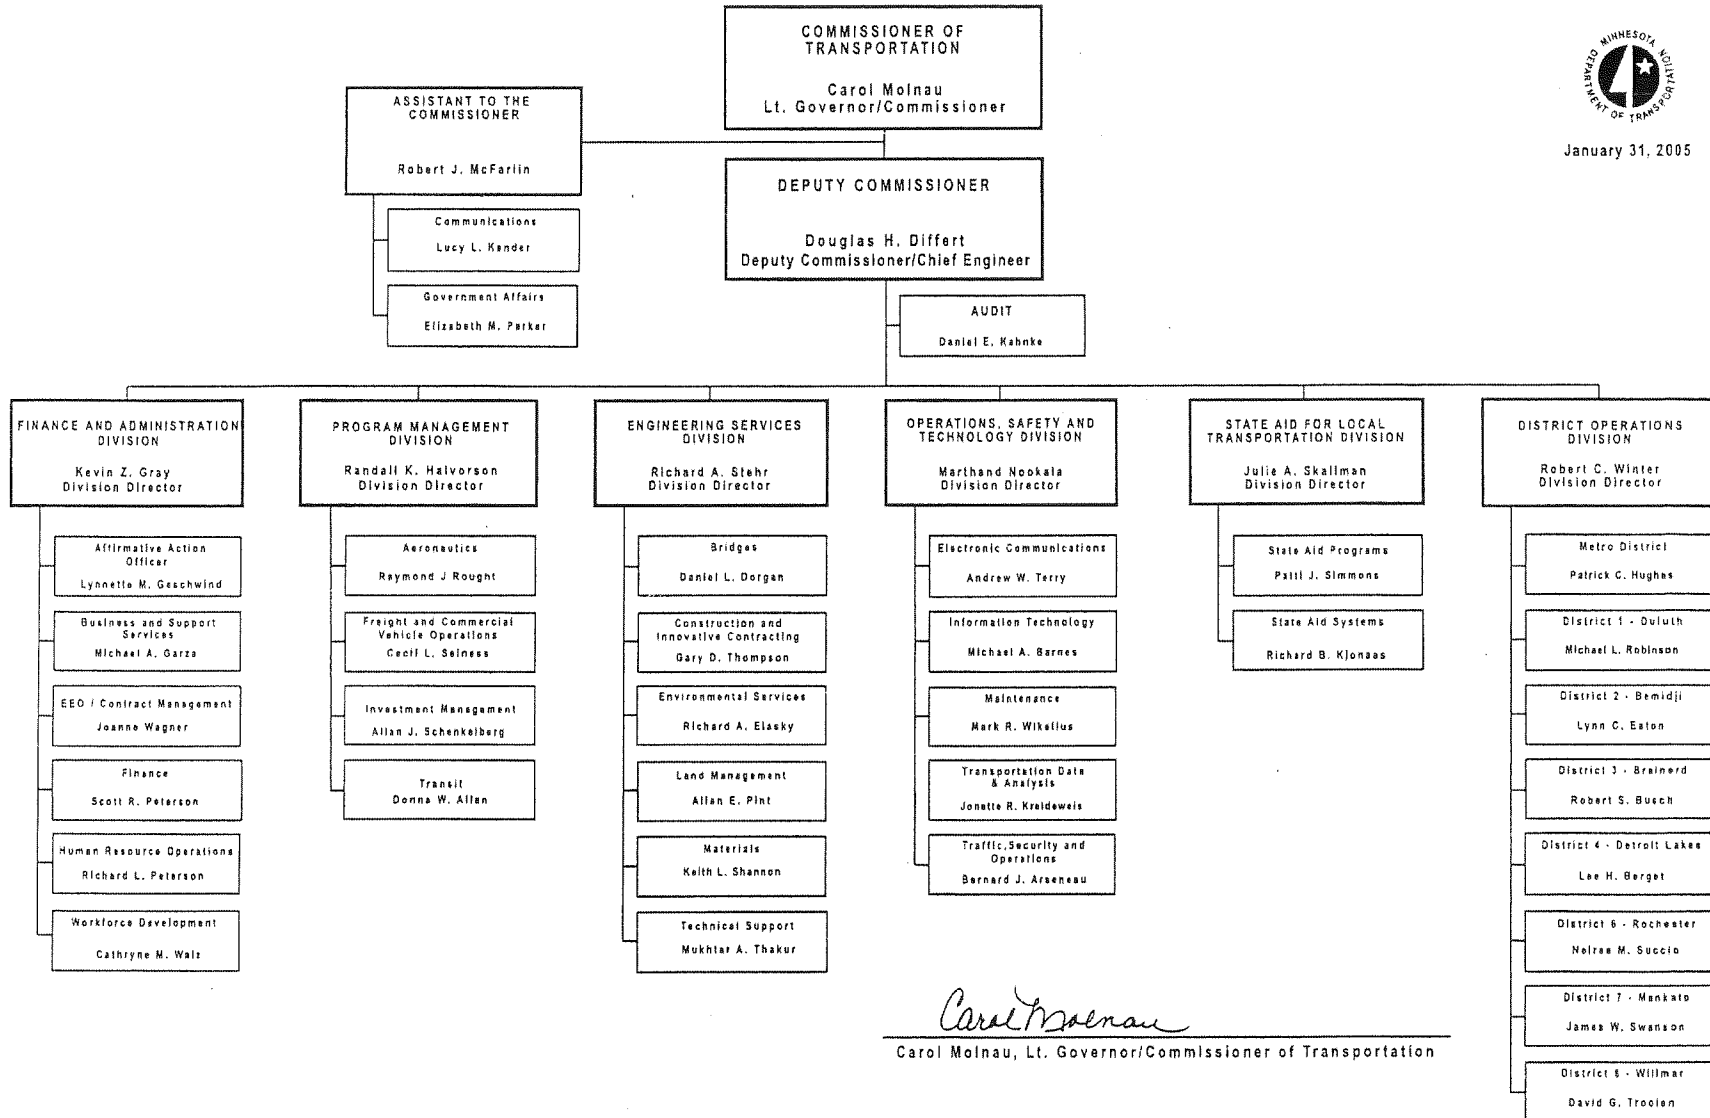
COMMISSIONER OF TRANSPORTATION

Carol Molnau
Lt. Governor/Commissioner

MINNESOTA DEPARTMENT OF TRANSPORTATION

January 31, 2005

ASSISTANT TO THE COMMISSIONER

Robert J. McFarlin

Communications
Lucy L. Kender

Government Affairs
Elizabeth M. Parker

DEPUTY COMMISSIONER

Douglas H. Differt
Deputy Commissioner/Chief Engineer

AUDIT
Daniel E. Kahnke

FINANCE AND ADMINISTRATION DIVISION
Kevin Z. Gray
Division Director

Affirmative Action Officer
Lynnette M. Geschwind

Business and Support Services
Michael A. Garza

EEO / Contract Management
Joanne Wagner

Finance
Scott R. Peterson

Human Resource Operations
Richard L. Peterson

Workforce Development
Cathryne M. Waltz

PROGRAM MANAGEMENT DIVISION
Randall K. Halvorson
Division Director

Aeronautics
Raymond J Rought

Freight and Commercial Vehicle Operations
Cecil L. Selness

Investment Management
Allan J. Schenkelberg

Transit
Donna W. Allan

ENGINEERING SERVICES DIVISION
Richard A. Stehr
Division Director

Bridges
Daniel L. Dorgan

Construction and Innovative Contracting
Gary D. Thompson

Environmental Services
Richard A. Elasky

Land Management
Allan E. Pint

Materials
Keith L. Shannon

Technical Support
Mukhtar A. Thakur

OPERATIONS, SAFETY AND TECHNOLOGY DIVISION
Marthand Nookala
Division Director

Electronic Communications
Andrew W. Terry

Information Technology
Michael A. Barnes

Maintenance
Mark R. Wikelius

Transportation Data & Analysis
Jonette R. Kreideweis

Traffic,Security and Operations
Bernard J. Arseneau

STATE AID FOR LOCAL TRANSPORTATION DIVISION
Julie A. Skallman
Division Director

State Aid Programs
Patti J. Simmons

State Aid Systems
Richard B. Kjonaas

DISTRICT OPERATIONS DIVISION
Robert C. Winter
Division Director

Metro District
Patrick C. Hughes

District 1 - Duluth
Michael L. Robinson

District 2 - Bemidji
Lynn C. Eaton

District 3 - Brainerd
Robert S. Busch

District 4 - Detroit Lakes
Lee H. Berget

District 6 - Rochester
Nelrae M. Succio

District 7 - Mankato
James W. Swanson

District 8 - Willmar
David G. Trooien

Carol Molnau

Carol Molnau, Lt. Governor/Commissioner of Transportation